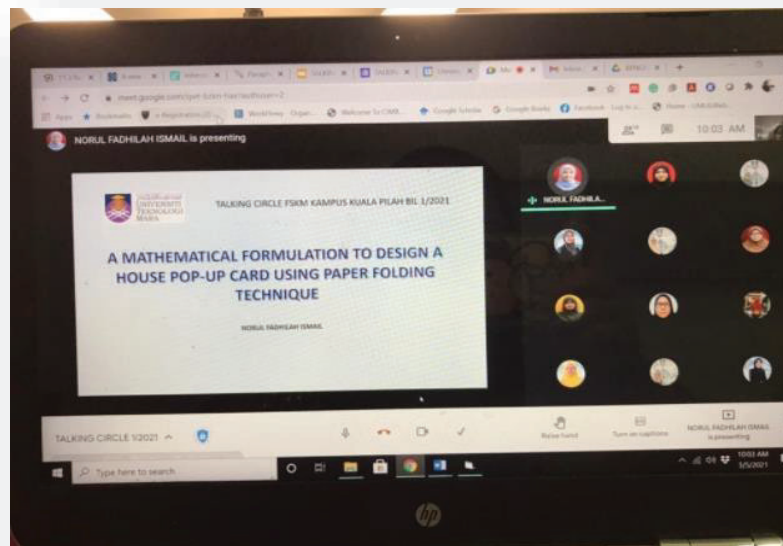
meet.google.com/

NORUL FADHILAH ISMAIL is presenting

10:03 AM

UNIVERSITI TEKNOLOGI MARA

TALKING CIRCLE FSKM KAMPUS KUALA PILAH BIL 1/2021

A MATHEMATICAL FORMULATION TO DESIGN A HOUSE POP-UP CARD USING PAPER FOLDING TECHNIQUE

NORUL FADHILAH ISMAIL

NORUL FADHILA...

TALKING CIRCLE 1/2021

Raise hand

Turn on captions

NORUL FADHILAH ISMAIL is presenting

Type here to search

10:03 AM

3/5/2021

hp